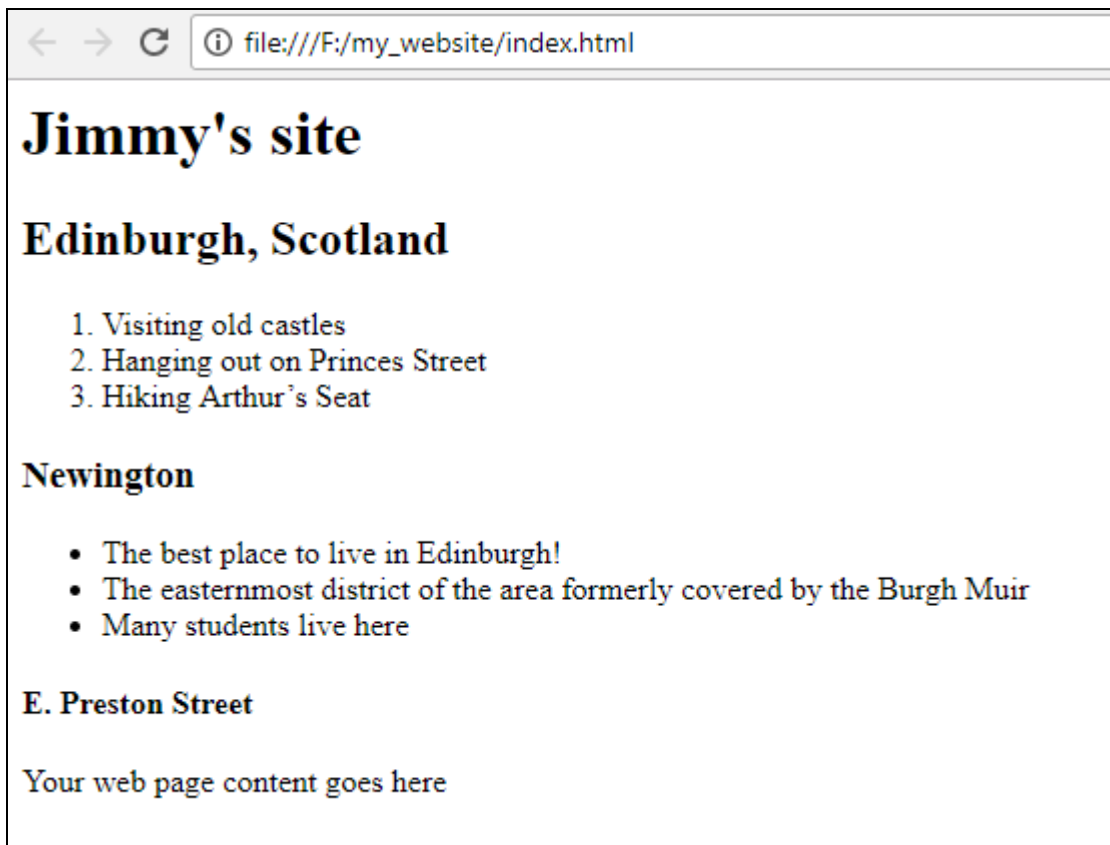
file:///F:/my_website/index.html

# Jimmy's site

## Edinburgh, Scotland

1. Visiting old castles
2. Hanging out on Princes Street
3. Hiking Arthur’s Seat

### Newington

- The best place to live in Edinburgh!
- The easternmost district of the area formerly covered by the Burgh Muir
- Many students live here

#### E. Preston Street

Your web page content goes here